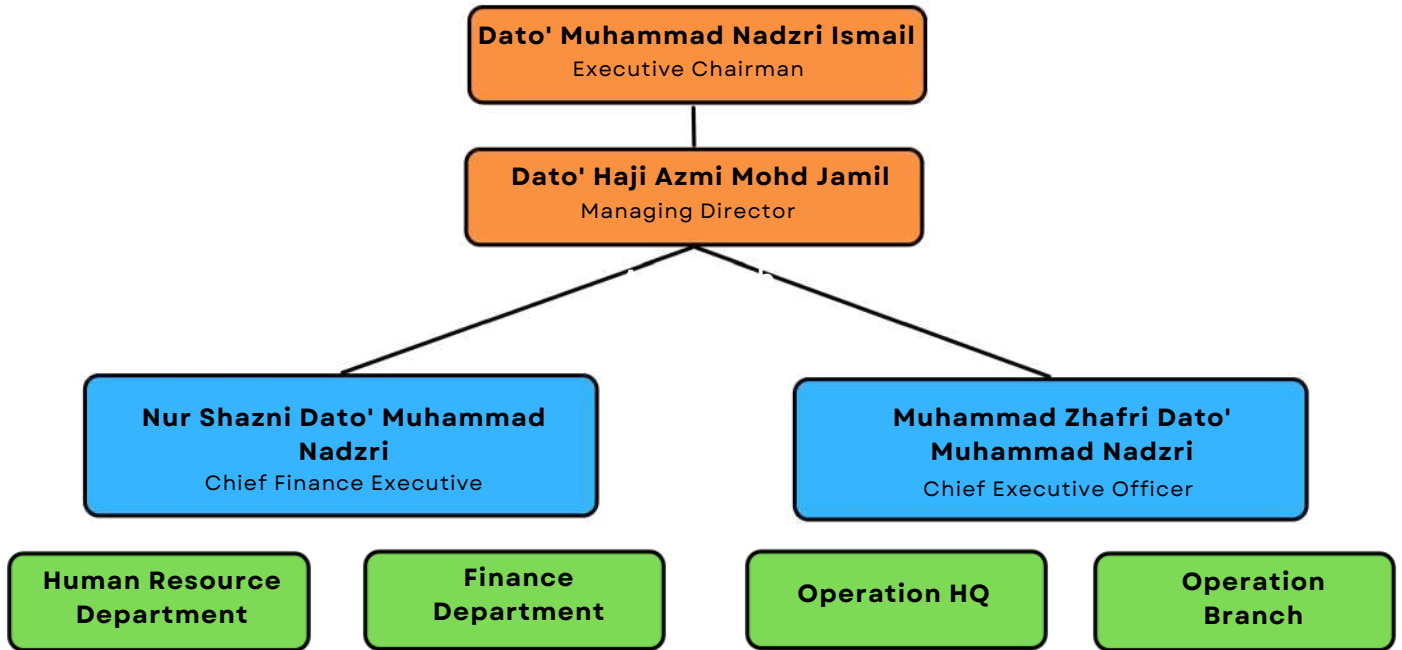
Dato' Muhammad Nadzri Ismail
Executive Chairman

Dato' Haji Azmi Mohd Jamil
Managing Director

Nur Shazni Dato' Muhammad Nadzri
Chief Finance Executive

Muhammad Zhafri Dato' Muhammad Nadzri
Chief Executive Officer

Human Resource Department

Finance Department

Operation HQ

Operation Branch